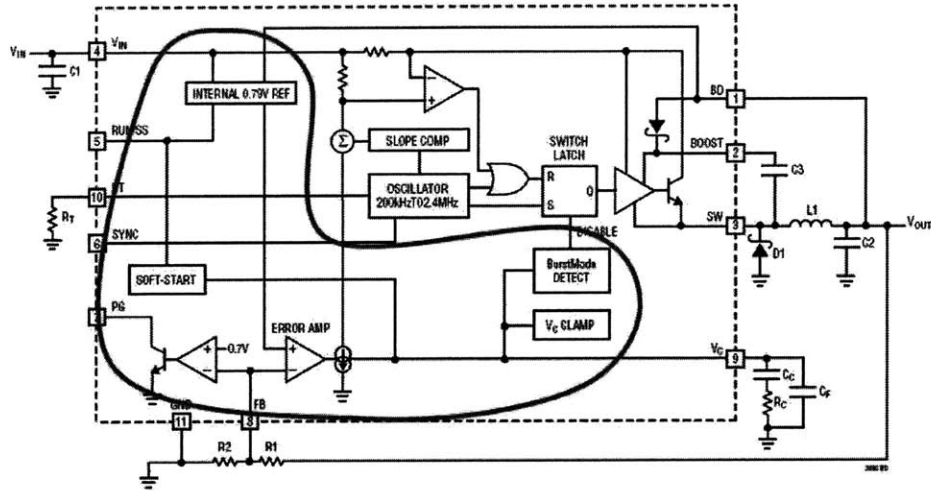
$V_{IN}$
4
$V_{IN}$
C1
INTERNAL 0.79V REF
5
RUN/SS
$\Sigma$
SLOPE COMP
SWITCH LATCH
R
Q
S
OSCILLATOR 200kHzTO2.4MHz
10
RT
$R_T$
6
SYNC
DISABLE
SOFT-START
BurstMode DETECT
$V_C$ CLAMP
7
PG
0.7V
ERROR AMP
GND
11
FB
8
R2
R1
BD
1
BOOST
2
C3
SW
3
L1
D1
C2
$V_{OUT}$
$V_C$
9
$C_C$
$R_C$
$C_F$